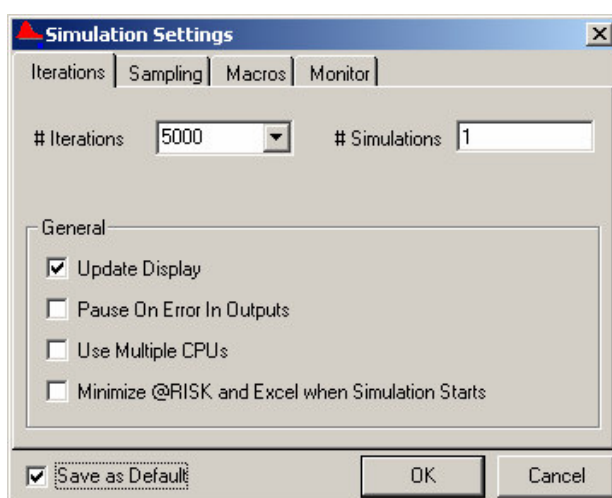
Simulation Settings

Iterations | Sampling | Macros | Monitor

# Iterations 5000

# Simulations 1

General

Update Display

Pause On Error In Outputs

Use Multiple CPUs

Minimize @RISK and Excel when Simulation Starts

Save as Default

OK

Cancel